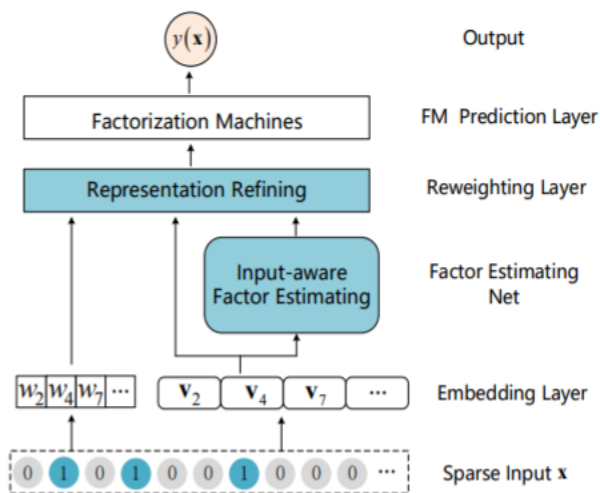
$y(\mathbf{x})$

Output

Factorization Machines

FM Prediction Layer

Representation Refining

Reweighting Layer

Input-aware Factor Estimating

Factor Estimating Net

$w_2$ $w_4$ $w_7$ ···

$\mathbf{v}_2$ $\mathbf{v}_4$ $\mathbf{v}_7$ ···

Embedding Layer

0 1 0 1 0 0 1 0 0 0 ···

Sparse Input $\mathbf{x}$